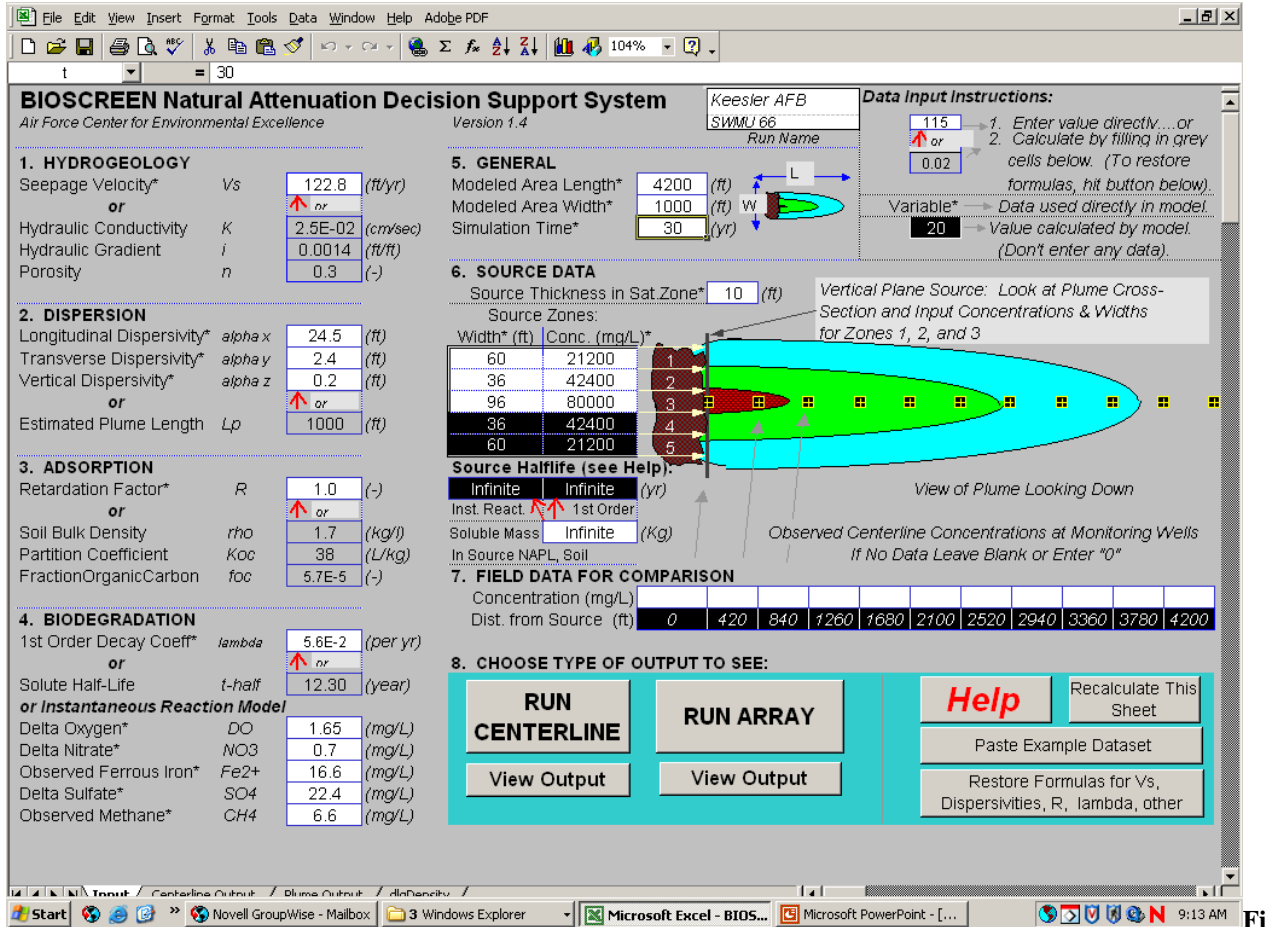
File Edit View Insert Format Tools Data Window Help Adobe PDF

104%

t = 30

BIOSCREEN Natural Attenuation Decision Support System
Air Force Center for Environmental Excellence
Version 1.4
Keesler AFB
SWMU 66
Run Name

Data Input Instructions:
115 → 1. Enter value directly....or
or → 2. Calculate by filling in grey cells below. (To restore formulas, hit button below).
0.02
Variable* → Data used directly in model.
20 → Value calculated by model. (Don't enter any data).

1. HYDROGEOLOGY
Seepage Velocity* Vs 122.8 (ft/yr)
or
or
Hydraulic Conductivity K 2.5E-02 (cm/sec)
Hydraulic Gradient i 0.0014 (ft/ft)
Porosity n 0.3 (-)

2. DISPERSION
Longitudinal Dispersivity* alpha x 24.5 (ft)
Transverse Dispersivity* alpha y 2.4 (ft)
Vertical Dispersivity* alpha z 0.2 (ft)
or
or
Estimated Plume Length Lp 1000 (ft)

3. ADSORPTION
Retardation Factor* R 1.0 (-)
or
or
Soil Bulk Density rho 1.7 (kg/l)
Partition Coefficient Koc 38 (L/kg)
FractionOrganicCarbon foc 5.7E-5 (-)

4. BIODEGRADATION
1st Order Decay Coeff* lambda 5.6E-2 (per yr)
or
or
Solute Half-Life t-half 12.30 (year)
or Instantaneous Reaction Model
Delta Oxygen* DO 1.65 (mg/L)
Delta Nitrate* NO3 0.7 (mg/L)
Observed Ferrous Iron* Fe2+ 16.6 (mg/L)
Delta Sulfate* SO4 22.4 (mg/L)
Observed Methane* CH4 6.6 (mg/L)

5. GENERAL
Modeled Area Length* 4200 (ft)
Modeled Area Width* 1000 (ft)
Simulation Time* 30 (yr)
L
W

6. SOURCE DATA
Source Thickness in Sat.Zone* 10 (ft)
Source Zones:
Vertical Plane Source: Look at Plume Cross-Section and Input Concentrations & Widths for Zones 1, 2, and 3

| Width* (ft) | Conc. (mg/L)* |
|---|---|
| 60 | 21200 |
| 36 | 42400 |
| 96 | 80000 |
| 36 | 42400 |
| 60 | 21200 |

1
2
3
4
5

Source Halflife (see Help):
Infinite Infinite (yr)
Inst. React. 1st Order
Soluble Mass Infinite (Kg)
In Source NAPL, Soil
View of Plume Looking Down
Observed Centerline Concentrations at Monitoring Wells
If No Data Leave Blank or Enter "0"

7. FIELD DATA FOR COMPARISON
| Concentration (mg/L) | | | | | | | | | | | |
|---|---|---|---|---|---|---|---|---|---|---|---|
| Dist. from Source (ft) | 0 | 420 | 840 | 1260 | 1680 | 2100 | 2520 | 2940 | 3360 | 3780 | 4200 |

8. CHOOSE TYPE OF OUTPUT TO SEE:
RUN CENTERLINE
RUN ARRAY
View Output
View Output
Help
Recalculate This Sheet
Paste Example Dataset
Restore Formulas for Vs, Dispersivities, R, lambda, other

Input / Centerline Output / Plume Output / dlgDensity /

Start Novell GroupWise - Mailbox 3 Windows Explorer Microsoft Excel - BIOS... Microsoft PowerPoint - [... 9:13 AM Fi